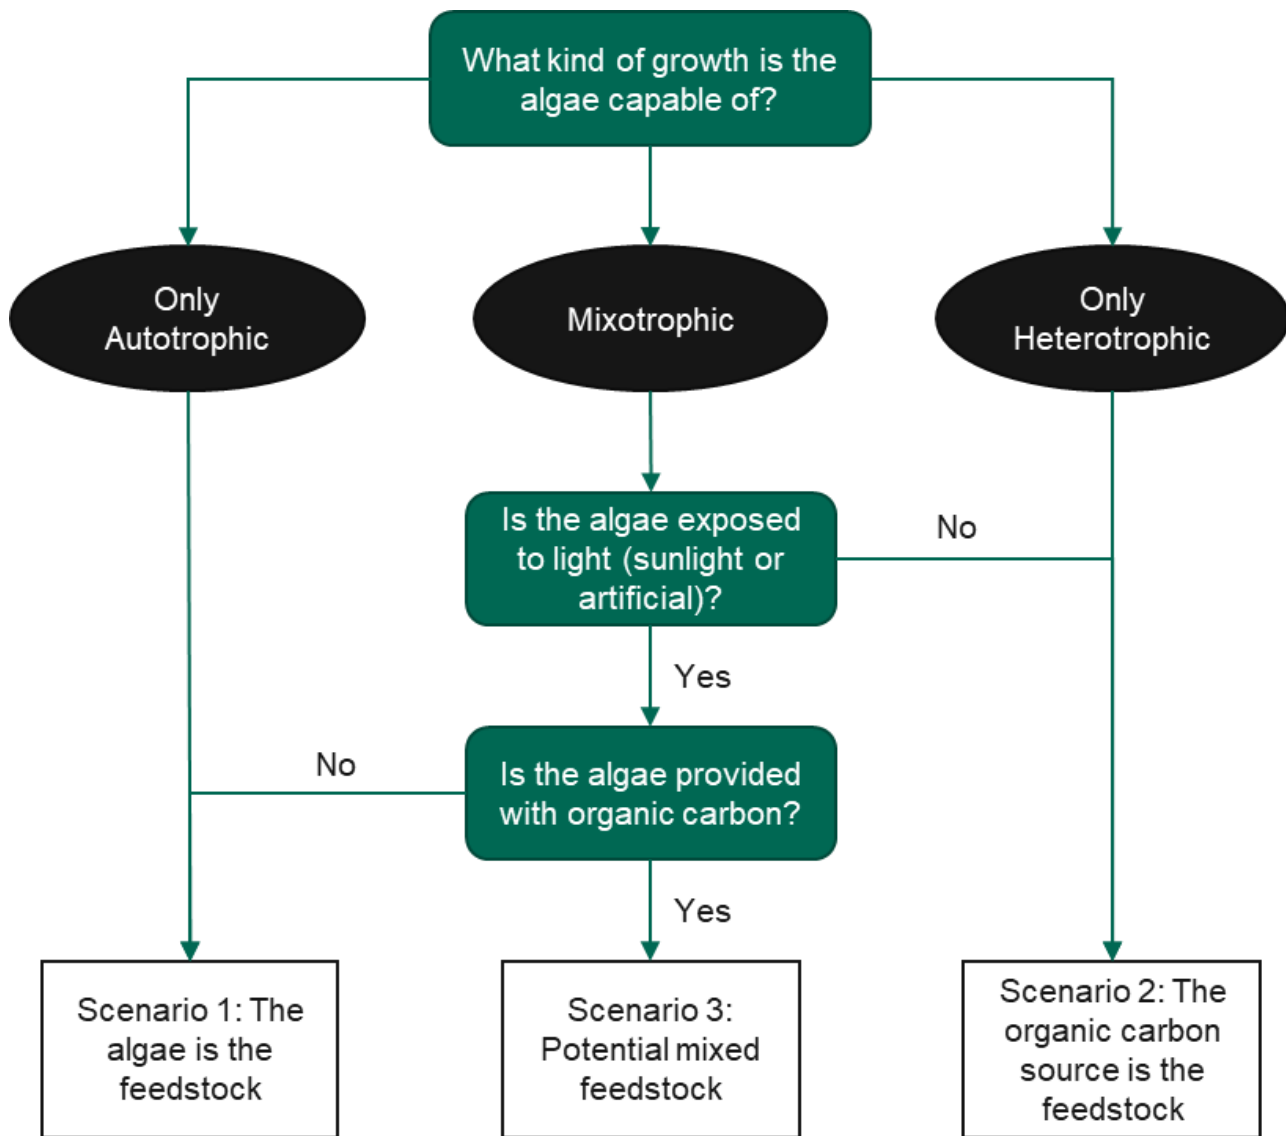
What kind of growth is the algae capable of?

Only Autotrophic

Mixotrophic

Only Heterotrophic

Is the algae exposed to light (sunlight or artificial)?

No

Yes

No

Is the algae provided with organic carbon?

Yes

Scenario 1: The algae is the feedstock

Scenario 3: Potential mixed feedstock

Scenario 2: The organic carbon source is the feedstock